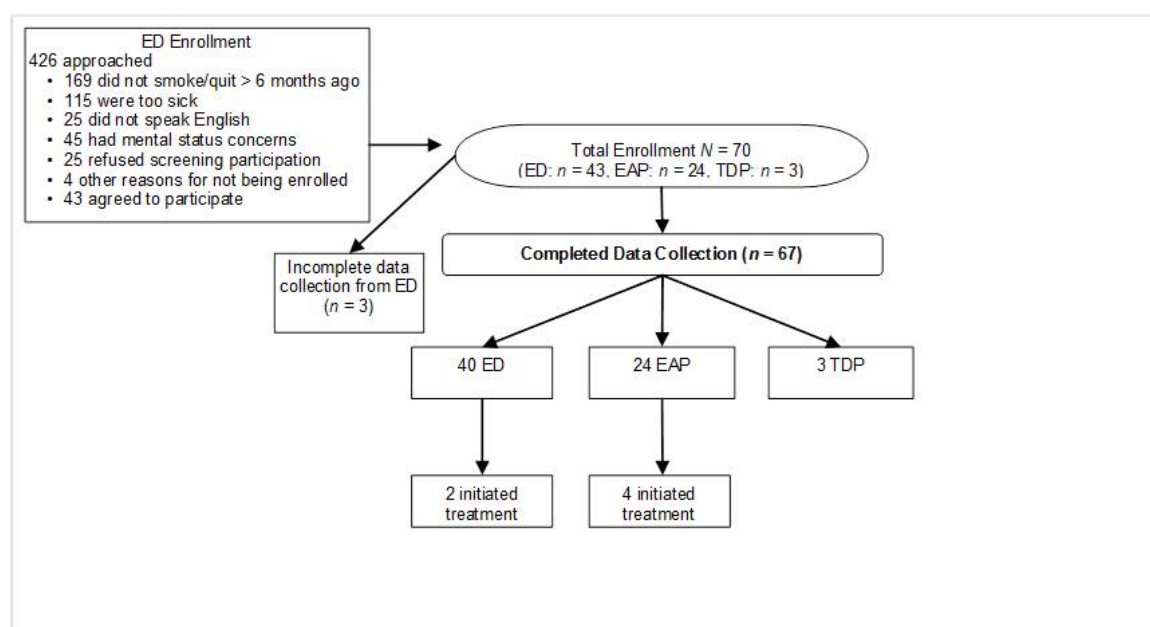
ED Enrollment
426 approached
• 169 did not smoke/quit > 6 months ago
• 115 were too sick
• 25 did not speak English
• 45 had mental status concerns
• 25 refused screening participation
• 4 other reasons for not being enrolled
• 43 agreed to participate

Total Enrollment $N$ = 70
(ED: $n$ = 43, EAP: $n$ = 24, TDP: $n$ = 3)

Incomplete data collection from ED ($n$ = 3)

Completed Data Collection ($n$ = 67)

40 ED

24 EAP

3 TDP

2 initiated treatment

4 initiated treatment